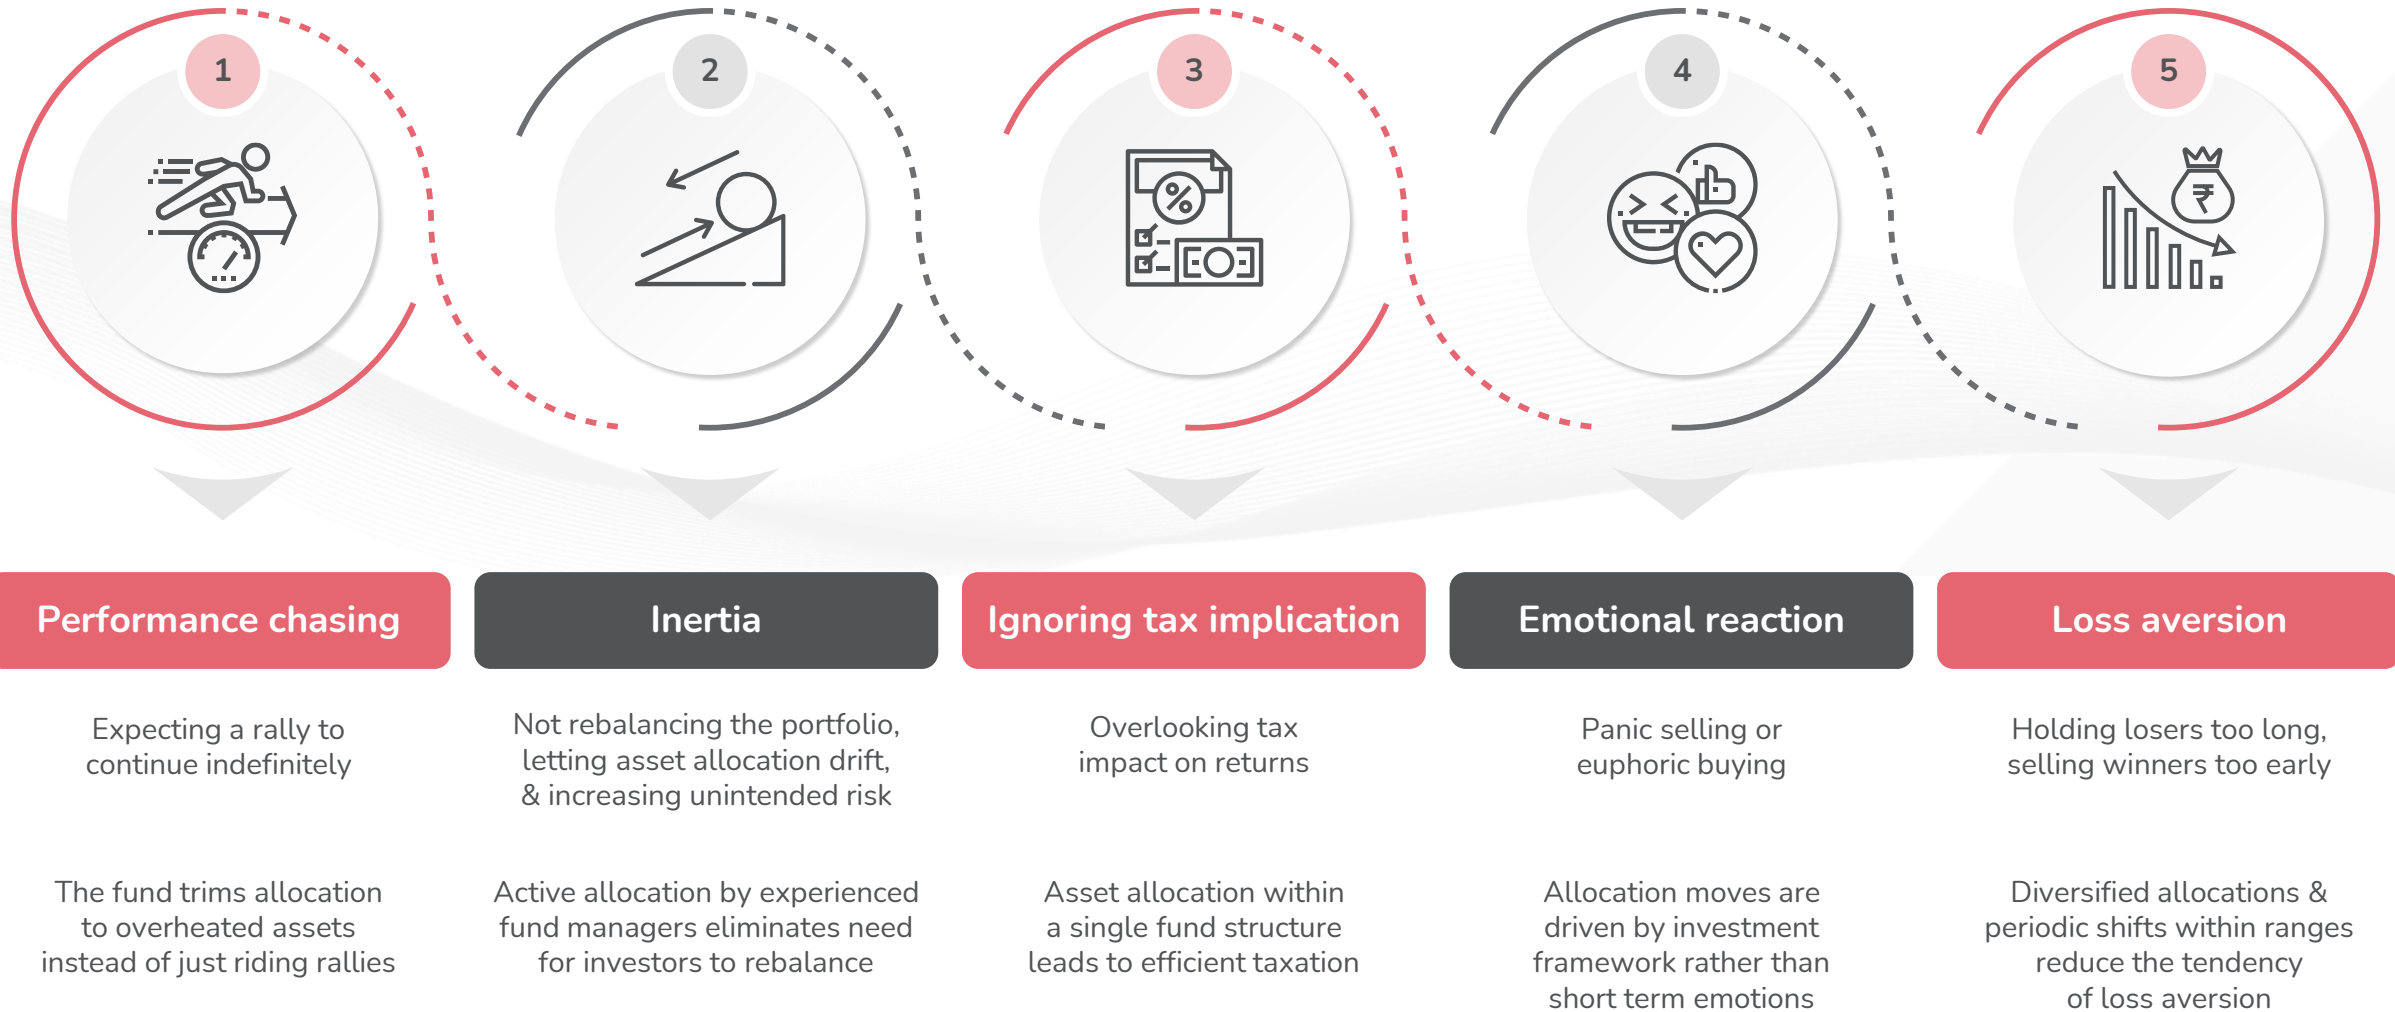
1

2

3

4

5

Performance chasing

Inertia

Ignoring tax implication

Emotional reaction

Loss aversion

Expecting a rally to continue indefinitely

Not rebalancing the portfolio, letting asset allocation drift, & increasing unintended risk

Overlooking tax impact on returns

Panic selling or euphoric buying

Holding losers too long, selling winners too early

The fund trims allocation to overheated assets instead of just riding rallies

Active allocation by experienced fund managers eliminates need for investors to rebalance

Asset allocation within a single fund structure leads to efficient taxation

Allocation moves are driven by investment framework rather than short term emotions

Diversified allocations & periodic shifts within ranges reduce the tendency of loss aversion